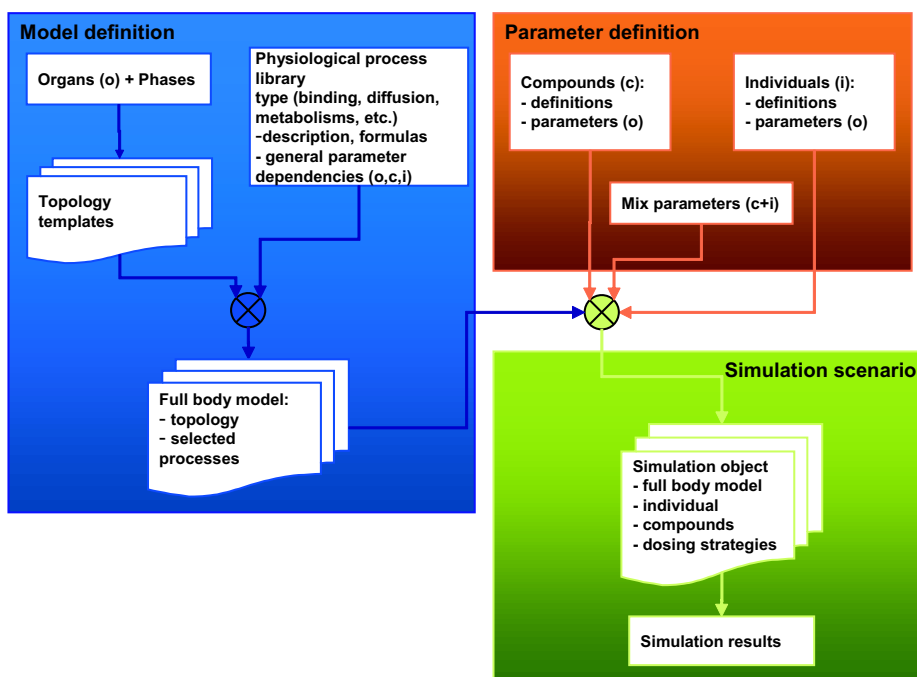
Model definition

Organs (o) + Phases

Physiological process library
type (binding, diffusion, metabolisms, etc.)
-description, formulas
- general parameter dependencies (o,c,i)

Topology templates

Full body model:
- topology
- selected processes

Parameter definition

Compounds (c):
- definitions
- parameters (o)

Individuals (i):
- definitions
- parameters (o)

Mix parameters (c+i)

Simulation scenario

Simulation object
- full body model
- individual
- compounds
- dosing strategies

Simulation results